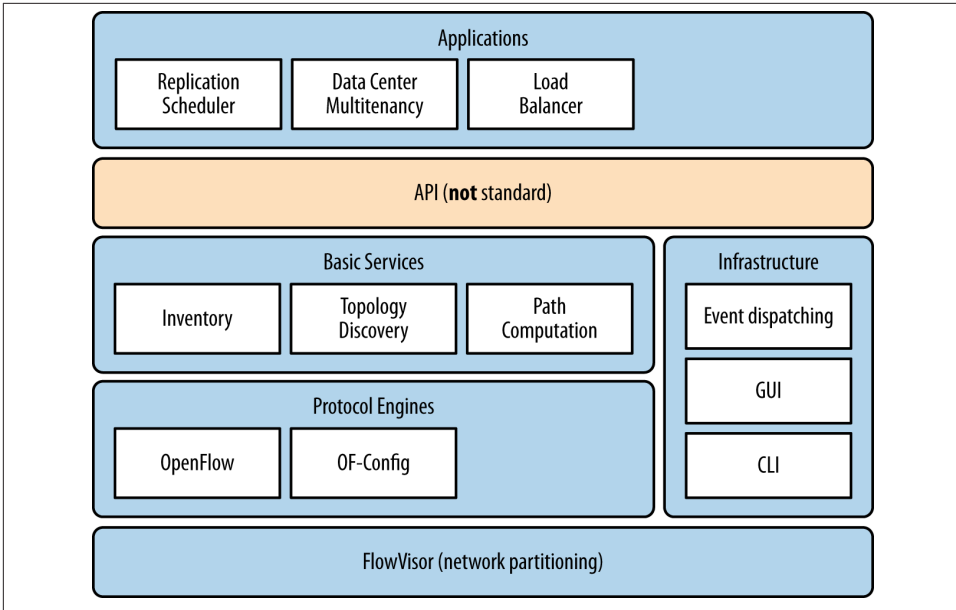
Applications

Replication Scheduler

Data Center Multitenancy

Load Balancer

API (**not** standard)

Basic Services

Inventory

Topology Discovery

Path Computation

Infrastructure

Event dispatching

GUI

CLI

Protocol Engines

OpenFlow

OF-Config

FlowVisor (network partitioning)